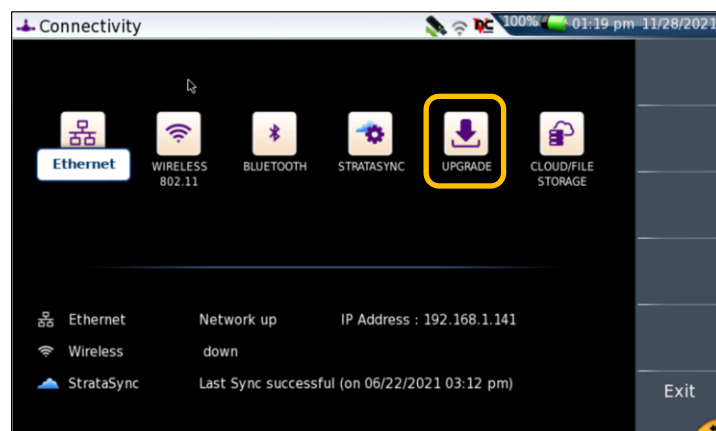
Connectivity

100% 01:19 pm 11/28/2021

Ethernet

WIRELESS 802.11

BLUETOOTH

STRATASYNC

UPGRADE

CLOUD/FILE STORAGE

Ethernet Network up IP Address : 192.168.1.141

Wireless down

StrataSync Last Sync successful (on 06/22/2021 03:12 pm)

Exit